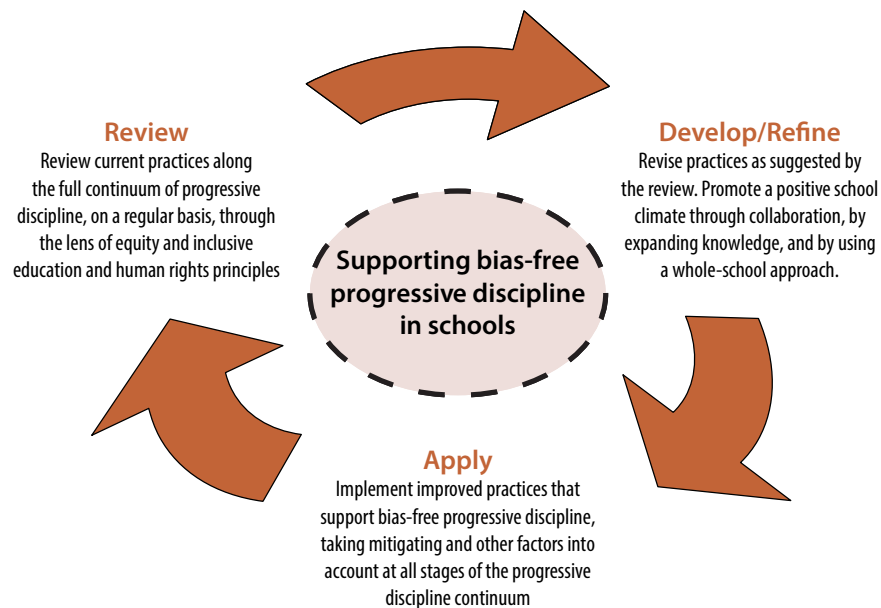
Review
Review current practices along the full continuum of progressive discipline, on a regular basis, through the lens of equity and inclusive education and human rights principles

Develop/Refine
Revise practices as suggested by the review. Promote a positive school climate through collaboration, by expanding knowledge, and by using a whole-school approach.

Supporting bias-free progressive discipline in schools

Apply
Implement improved practices that support bias-free progressive discipline, taking mitigating and other factors into account at all stages of the progressive discipline continuum